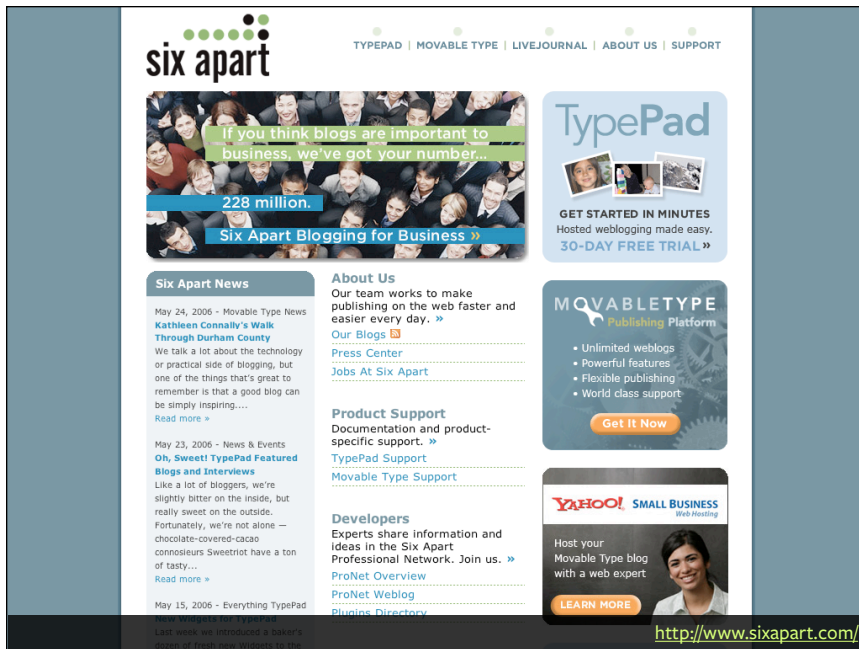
six apart

TYPEPAD | MOVABLE TYPE | LIVEJOURNAL | ABOUT US | SUPPORT

If you think blogs are important to business, we've got your number...

228 million.

Six Apart Blogging for Business »

TypePad

GET STARTED IN MINUTES
Hosted weblogging made easy.
30-DAY FREE TRIAL »

Six Apart News

May 24, 2006 - Movable Type News
Kathleen Connally's Walk Through Durham County
We talk a lot about the technology or practical side of blogging, but one of the things that's great to remember is that a good blog can be simply inspiring....
Read more »

May 23, 2006 - News & Events
Oh, Sweet! TypePad Featured Blogs and Interviews
Like a lot of bloggers, we're slightly bitter on the inside, but really sweet on the outside. Fortunately, we're not alone — chocolate-covered-cacao connosieurs Sweetriot have a ton of tasty...
Read more »

May 15, 2006 - Everything TypePad
New Widgets for TypePad
Last week we introduced a baker's dozen of fresh new Widgets to the

About Us
Our team works to make publishing on the web faster and easier every day. »
Our Blogs
Press Center
Jobs At Six Apart

Product Support
Documentation and product-specific support. »
TypePad Support
Movable Type Support

Developers
Experts share information and ideas in the Six Apart Professional Network. Join us. »
ProNet Overview
ProNet Weblog
Plugins Directory

MOVABLETYPE
Publishing Platform
• Unlimited weblogs
• Powerful features
• Flexible publishing
• World class support
Get It Now

YAHOO! SMALL BUSINESS
Web Hosting
Host your Movable Type blog with a web expert
LEARN MORE

http://www.sixapart.com/